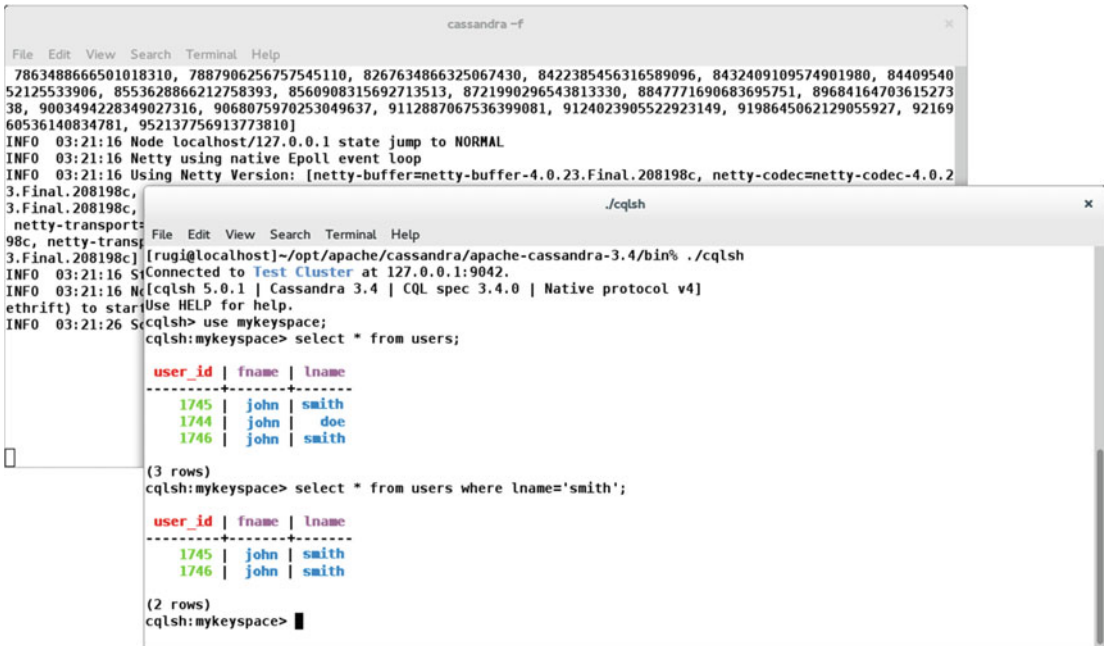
cassandra -f

File Edit View Search Terminal Help

7863488666501018310, 7887906256757545110, 8267634866325067430, 8422385456316589096, 8432409109574901980, 8440954052125533906, 8553628866212758393, 8560908315692713513, 8721990296543813330, 8847771690683695751, 8968416470361527338, 9003494228349027316, 9068075970253049637, 9112887067536399081, 9124023905522923149, 9198645062129055927, 9216960536140834781, 952137756913773810]
INFO 03:21:16 Node localhost/127.0.0.1 state jump to NORMAL
INFO 03:21:16 Netty using native Epoll event loop
INFO 03:21:16 Using Netty Version: [netty-buffer=netty-buffer-4.0.23.Final.208198c, netty-codec=netty-codec-4.0.23.Final.208198c,
3.Final.208198c,
netty-transport
98c, netty-transp
3.Final.208198c]
INFO 03:21:16 St
INFO 03:21:16 No
ethrift) to star
INFO 03:21:26 So

./cqlsh

File Edit View Search Terminal Help

[rugi@localhost]~/opt/apache/cassandra/apache-cassandra-3.4/bin% ./cqlsh
Connected to Test Cluster at 127.0.0.1:9042.
[cqlsh 5.0.1 | Cassandra 3.4 | CQL spec 3.4.0 | Native protocol v4]
Use HELP for help.
cqlsh> use mykeyspace;
cqlsh:mykeyspace> select * from users;

| user_id | fname | lname |
|---|---|---|
| 1745 | john | smith |
| 1744 | john | doe |
| 1746 | john | smith |

(3 rows)
cqlsh:mykeyspace> select * from users where lname='smith';

| user_id | fname | lname |
|---|---|---|
| 1745 | john | smith |
| 1746 | john | smith |

(2 rows)
cqlsh:mykeyspace>